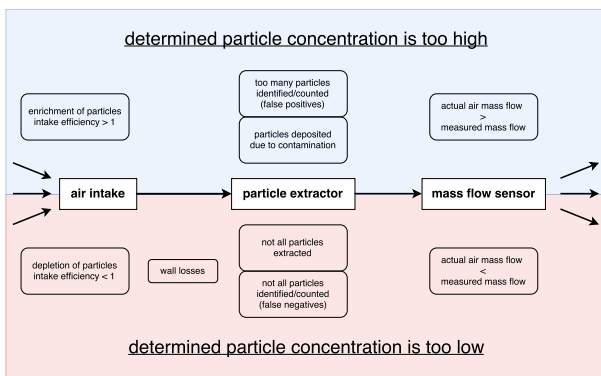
determined particle concentration is too high

enrichment of particles intake efficiency > 1

too many particles identified/counted (false positives)

particles deposited due to contamination

actual air mass flow > measured mass flow

air intake

particle extractor

mass flow sensor

depletion of particles intake efficiency < 1

wall losses

not all particles extracted

not all particles identified/counted (false negatives)

actual air mass flow < measured mass flow

determined particle concentration is too low